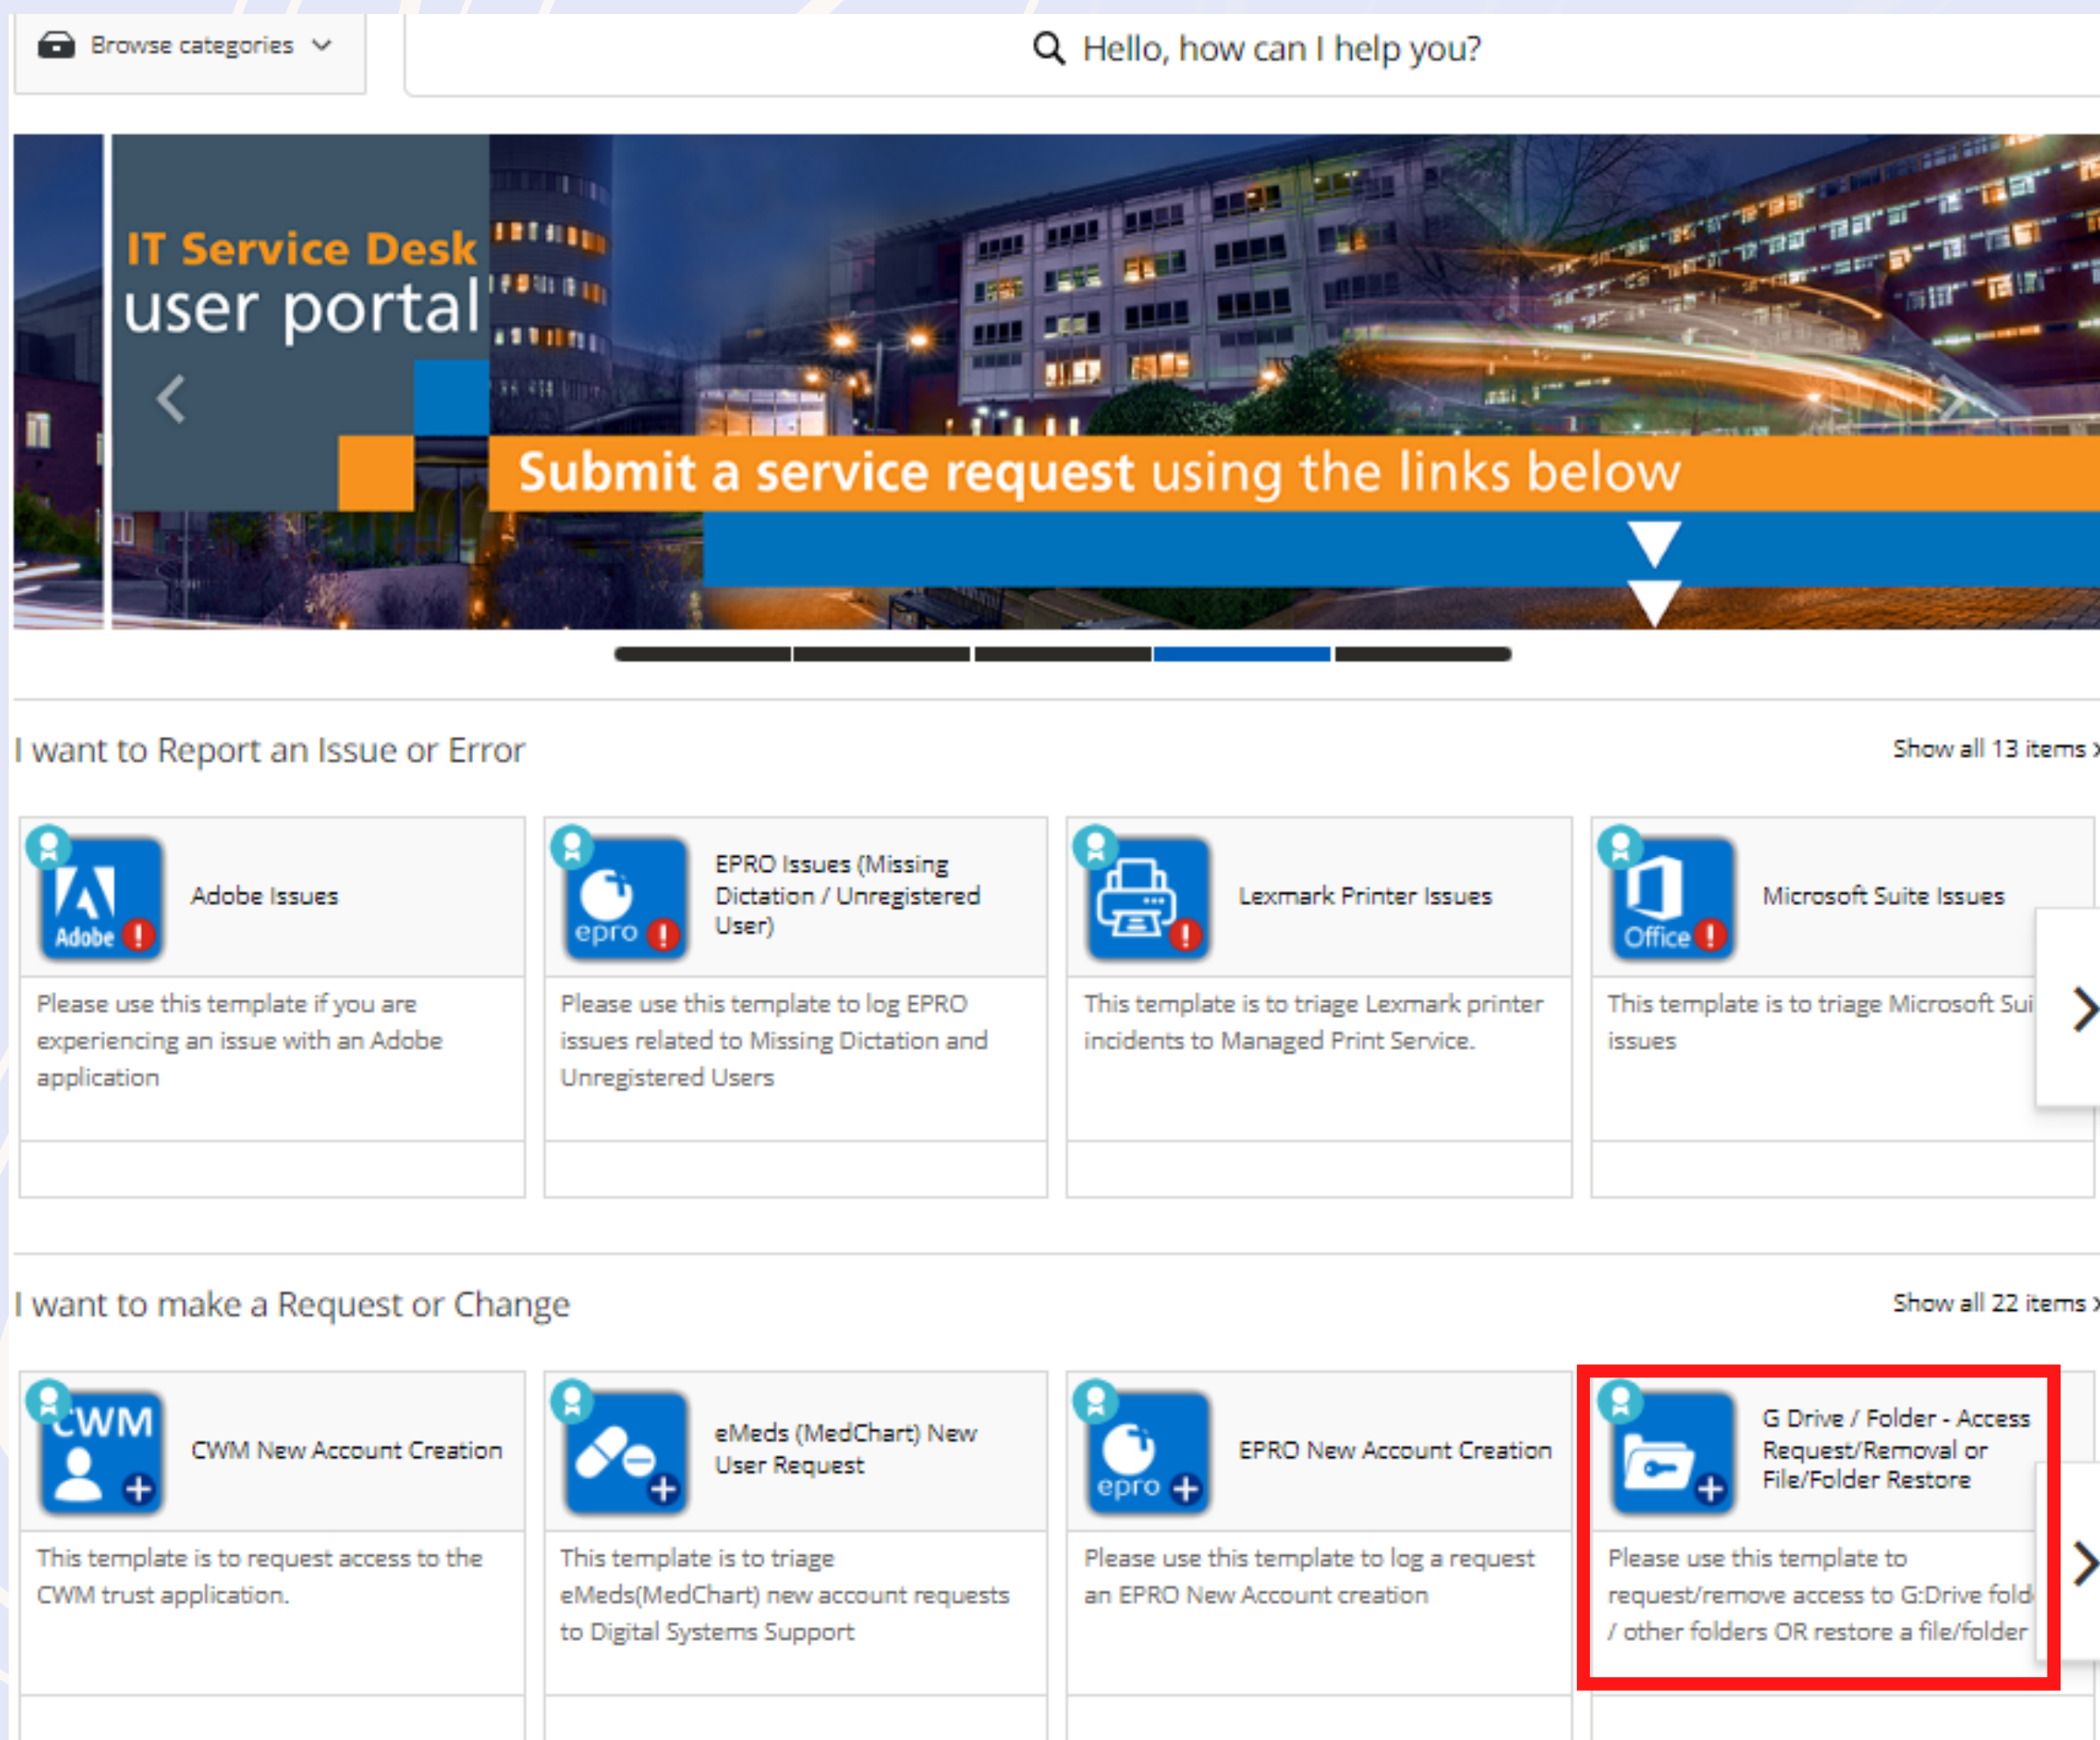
Browse categories

Hello, how can I help you?

IT Service Desk
user portal

Submit a service request using the links below

I want to Report an Issue or Error

Show all 13 items

Adobe

Adobe Issues

Please use this template if you are experiencing an issue with an Adobe application

epro

EPRO Issues (Missing Dictation / Unregistered User)

Please use this template to log EPRO issues related to Missing Dictation and Unregistered Users

Lexmark Printer Issues

This template is to triage Lexmark printer incidents to Managed Print Service.

Office

Microsoft Suite Issues

This template is to triage Microsoft Sui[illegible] issues

I want to make a Request or Change

Show all 22 items

CWM

CWM New Account Creation

This template is to request access to the CWM trust application.

eMeds (MedChart) New User Request

This template is to triage eMeds(MedChart) new account requests to Digital Systems Support

epro

EPRO New Account Creation

Please use this template to log a request an EPRO New Account creation

G Drive / Folder - Access Request/Removal or File/Folder Restore

Please use this template to request/remove access to G:Drive fold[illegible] / other folders OR restore a file/folder